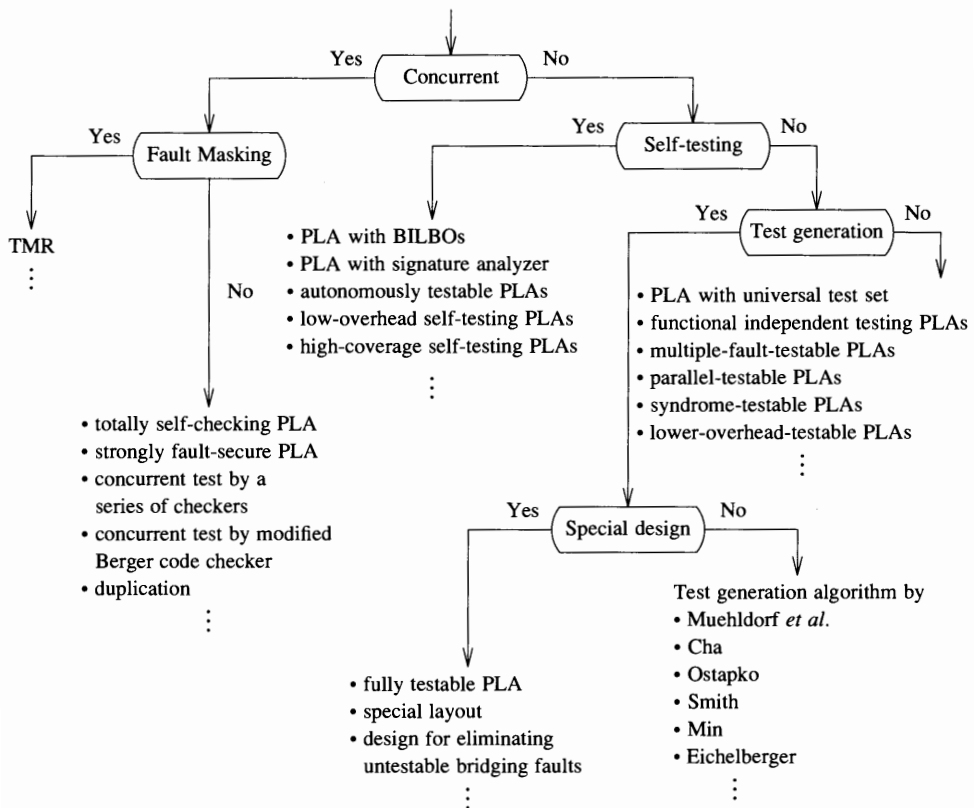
Yes
Concurrent
No

Yes
Fault Masking

TMR
⋮

No

• totally self-checking PLA
• strongly fault-secure PLA
• concurrent test by a series of checkers
• concurrent test by modified Berger code checker
• duplication
⋮

Yes
Self-testing
No

• PLA with BILBOs
• PLA with signature analyzer
• autonomously testable PLAs
• low-overhead self-testing PLAs
• high-coverage self-testing PLAs
⋮

Yes
Test generation
No

• PLA with universal test set
• functional independent testing PLAs
• multiple-fault-testable PLAs
• parallel-testable PLAs
• syndrome-testable PLAs
• lower-overhead-testable PLAs
⋮

Yes
Special design
No

• fully testable PLA
• special layout
• design for eliminating untestable bridging faults
⋮

Test generation algorithm by
• Muehldorf *et al*.
• Cha
• Ostapko
• Smith
• Min
• Eichelberger
⋮